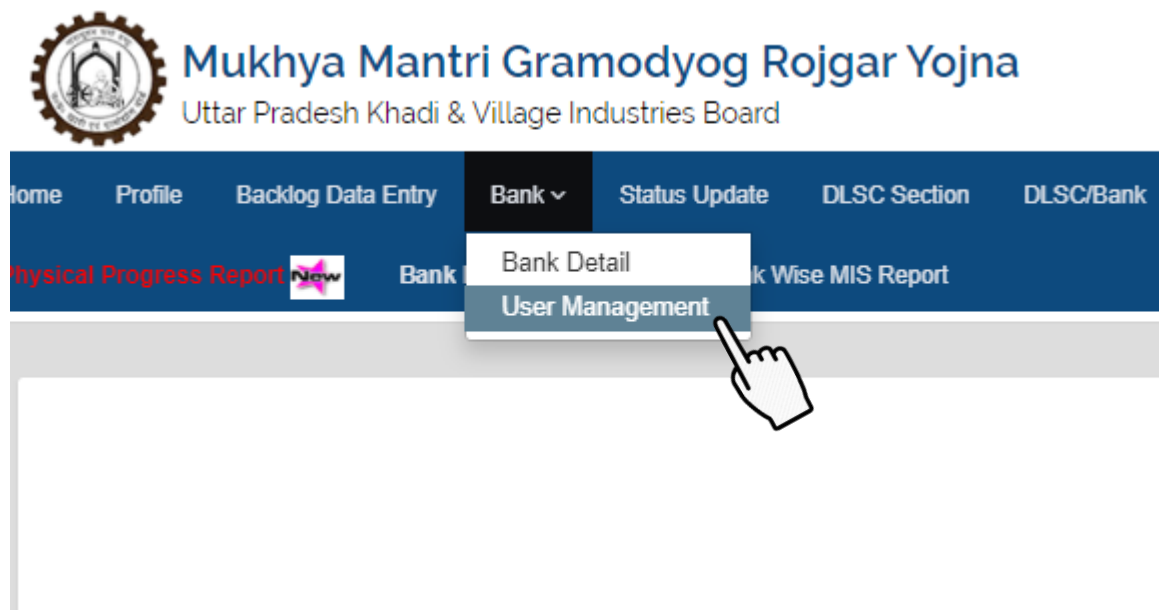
Mukhya Mantri Gramodyog Rojgar Yojna
Uttar Pradesh Khadi & Village Industries Board

lome Profile Backlog Data Entry Bank Status Update DLSC Section DLSC/Bank

Physical Progress Report New Bank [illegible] k Wise MIS Report

Bank Detail
User Management